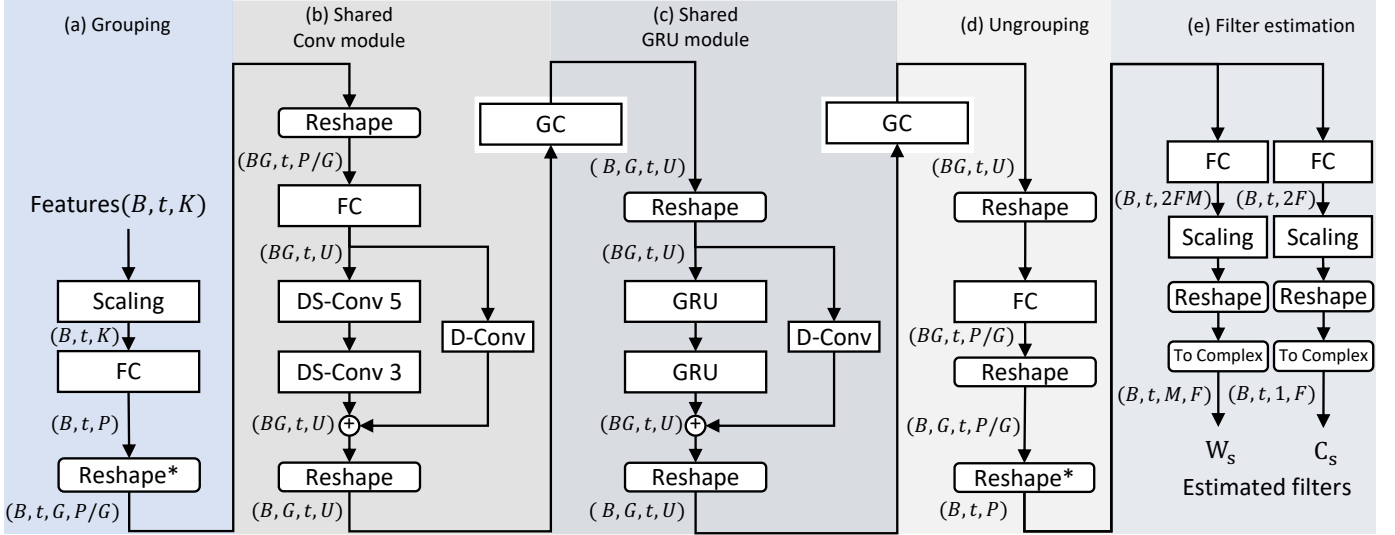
(a) Grouping

Features$(B,t,K)$

Scaling

$(B,t,K)$

FC

$(B,t,P)$

Reshape*

$(B,t,G,P/G)$

(b) Shared Conv module

Reshape

$(BG,t,P/G)$

FC

$(BG,t,U)$

DS-Conv 5

D-Conv

DS-Conv 3

$(BG,t,U)$

+

Reshape

$(B,G,t,U)$

GC

(c) Shared GRU module

$(B,G,t,U)$

Reshape

$(BG,t,U)$

GRU

D-Conv

GRU

$(BG,t,U)$

+

Reshape

$(B,G,t,U)$

GC

(d) Ungrouping

$(BG,t,U)$

Reshape

FC

$(BG,t,P/G)$

Reshape

$(B,G,t,P/G)$

Reshape*

$(B,t,P)$

(e) Filter estimation

FC

FC

$(B,t,2FM)$

$(B,t,2F)$

Scaling

Scaling

Reshape

Reshape

To Complex

To Complex

$(B,t,M,F)$

$(B,t,1,F)$

$W_s$

$C_s$

Estimated filters